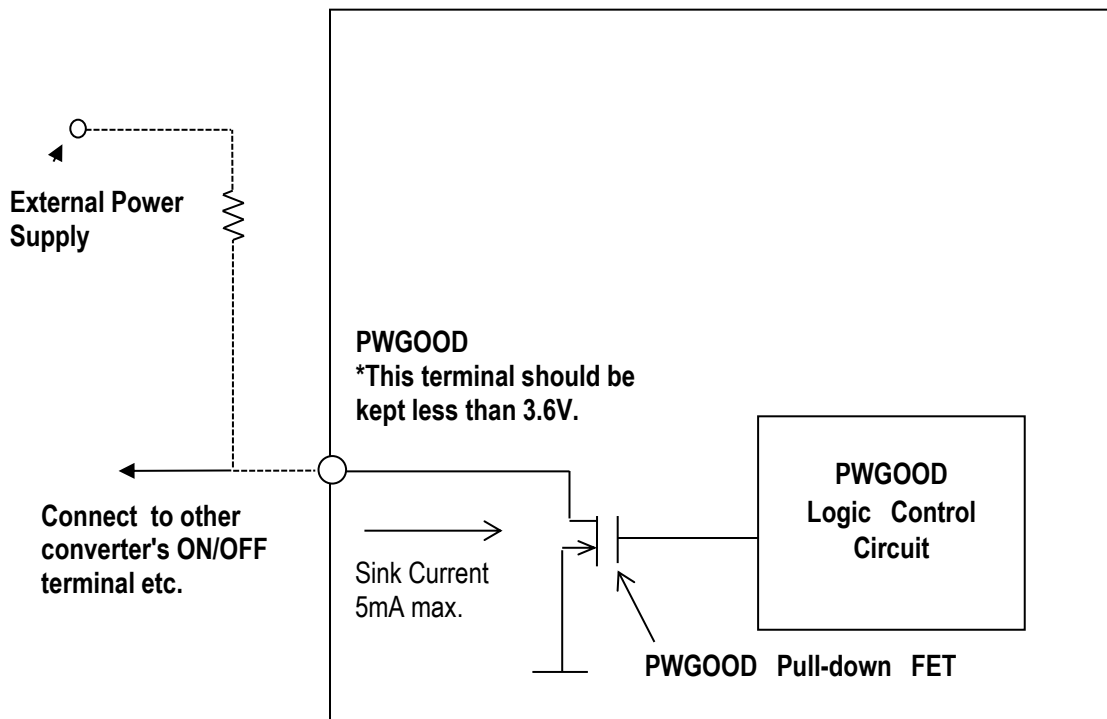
External Power Supply

PWGOOD
*This terminal should be kept less than 3.6V.

PWGOOD
Logic Control
Circuit

Connect to other converter's ON/OFF terminal etc.

Sink Current
5mA max.

PWGOOD Pull-down FET